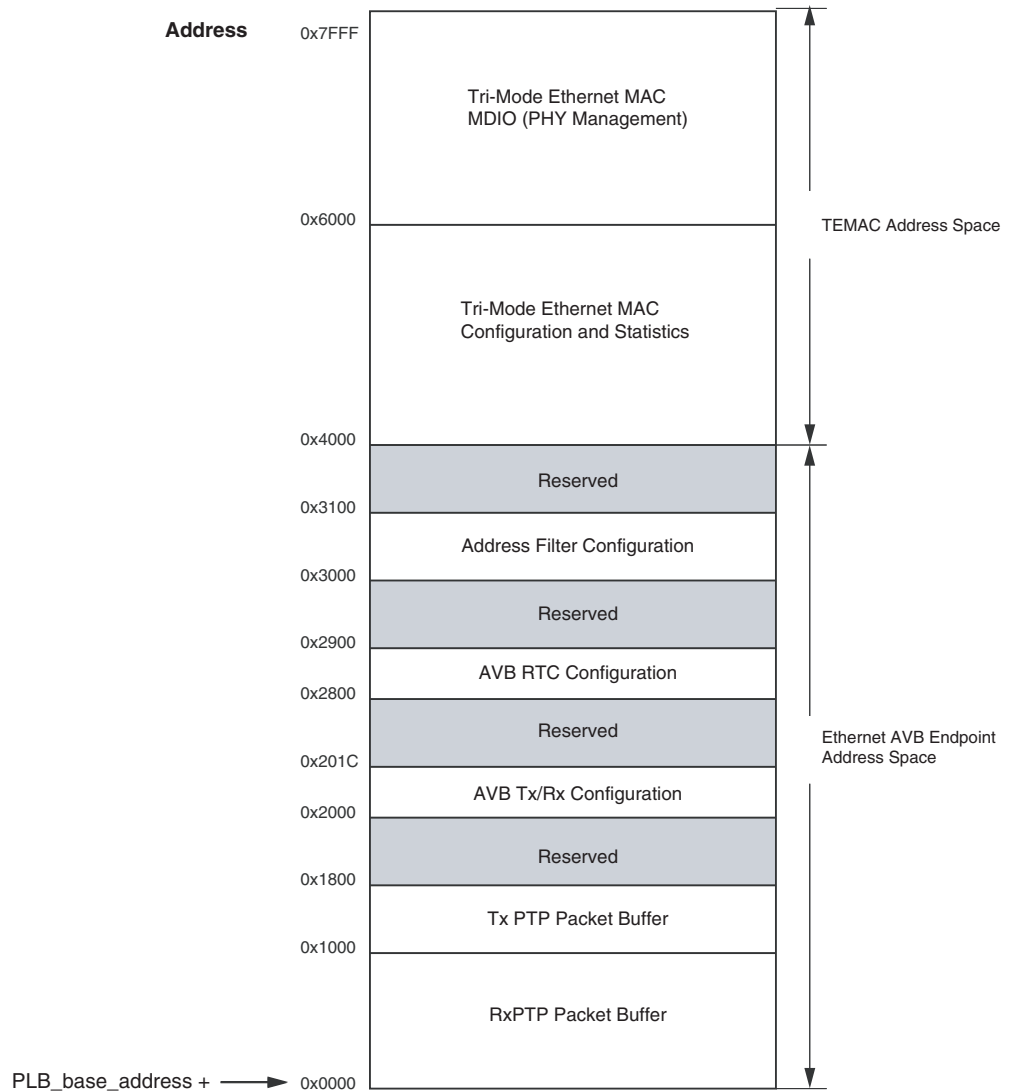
Address

0x7FFF

Tri-Mode Ethernet MAC
MDIO (PHY Management)

0x6000

TEMAC Address Space

Tri-Mode Ethernet MAC
Configuration and Statistics

0x4000

Reserved

0x3100

Address Filter Configuration

0x3000

Reserved

0x2900

AVB RTC Configuration

0x2800

Reserved

Ethernet AVB Endpoint
Address Space

0x201C

AVB Tx/Rx Configuration

0x2000

Reserved

0x1800

Tx PTP Packet Buffer

0x1000

RxPTP Packet Buffer

PLB_base_address +

0x0000